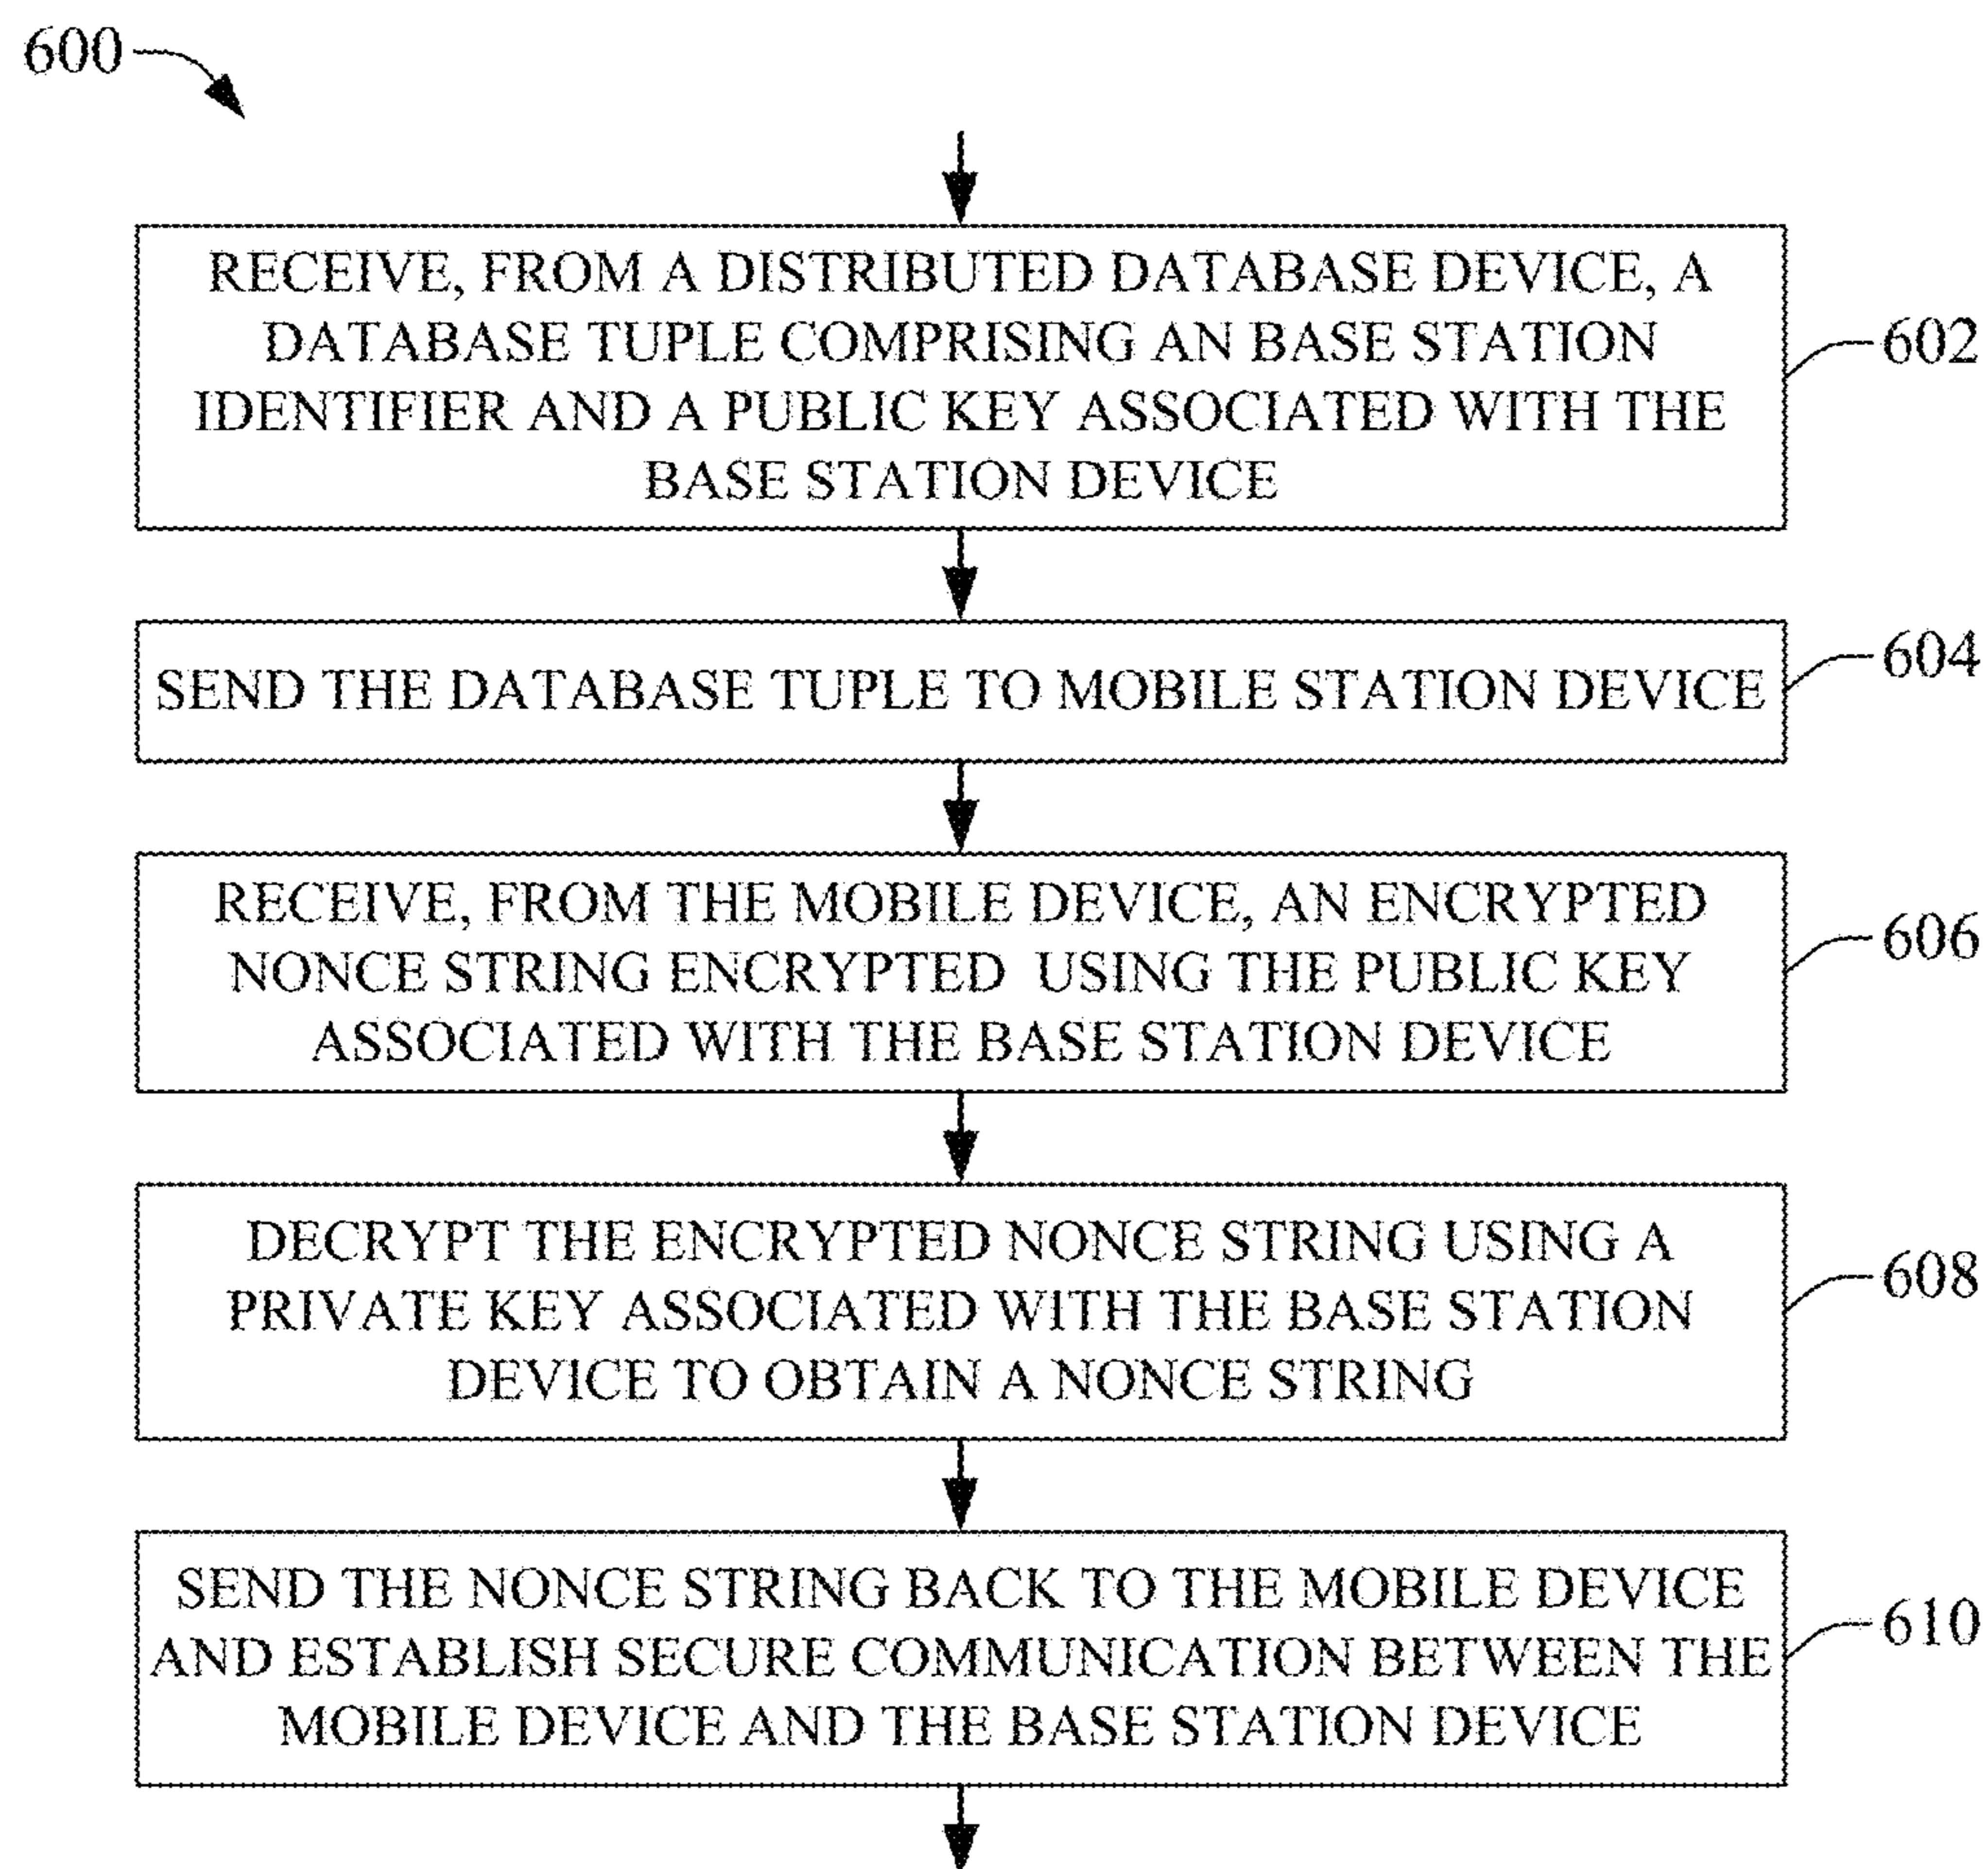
600

RECEIVE, FROM A DISTRIBUTED DATABASE DEVICE, A DATABASE TUPLE COMPRISING AN BASE STATION IDENTIFIER AND A PUBLIC KEY ASSOCIATED WITH THE BASE STATION DEVICE

602

SEND THE DATABASE TUPLE TO MOBILE STATION DEVICE

604

RECEIVE, FROM THE MOBILE DEVICE, AN ENCRYPTED NONCE STRING ENCRYPTED USING THE PUBLIC KEY ASSOCIATED WITH THE BASE STATION DEVICE

606

DECRYPT THE ENCRYPTED NONCE STRING USING A PRIVATE KEY ASSOCIATED WITH THE BASE STATION DEVICE TO OBTAIN A NONCE STRING

608

SEND THE NONCE STRING BACK TO THE MOBILE DEVICE AND ESTABLISH SECURE COMMUNICATION BETWEEN THE MOBILE DEVICE AND THE BASE STATION DEVICE

610